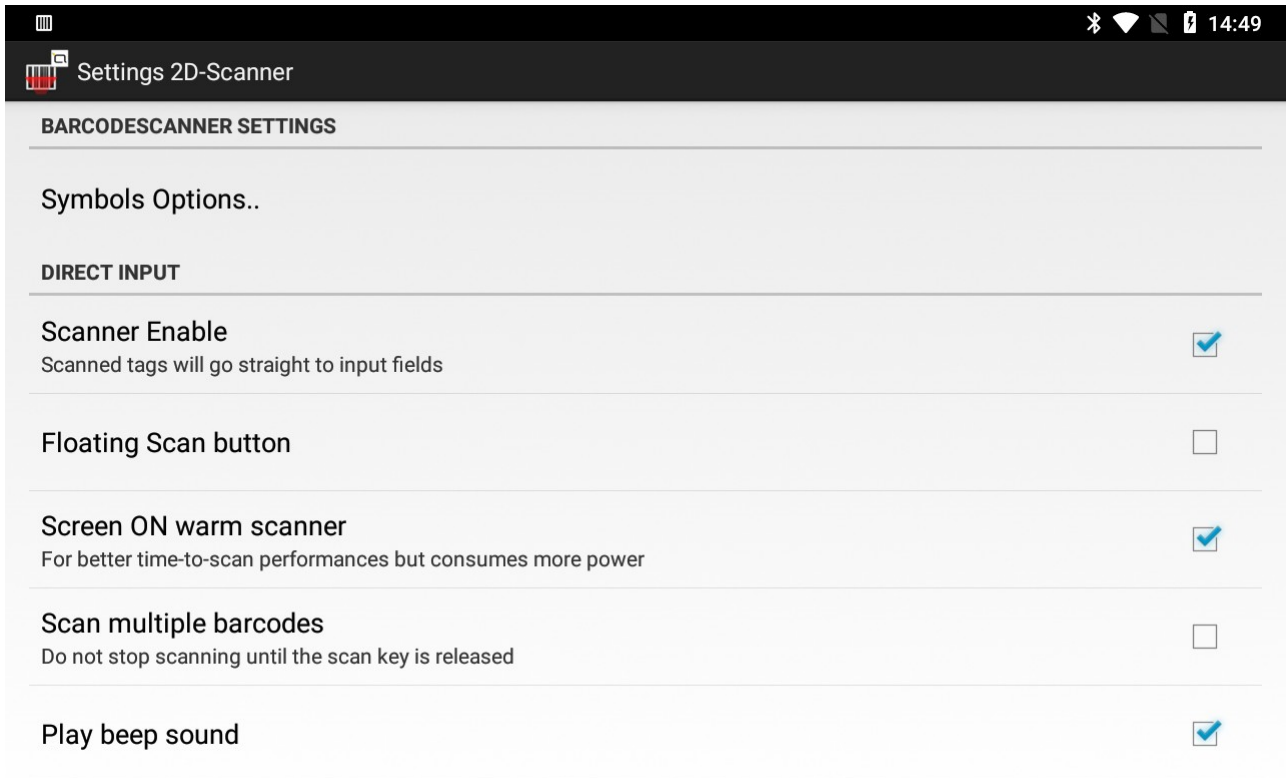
14:49

Settings 2D-Scanner

BARCODESCANNER SETTINGS

Symbols Options..

DIRECT INPUT

Scanner Enable
Scanned tags will go straight to input fields

Floating Scan button

Screen ON warm scanner
For better time-to-scan performances but consumes more power

Scan multiple barcodes
Do not stop scanning until the scan key is released

Play beep sound